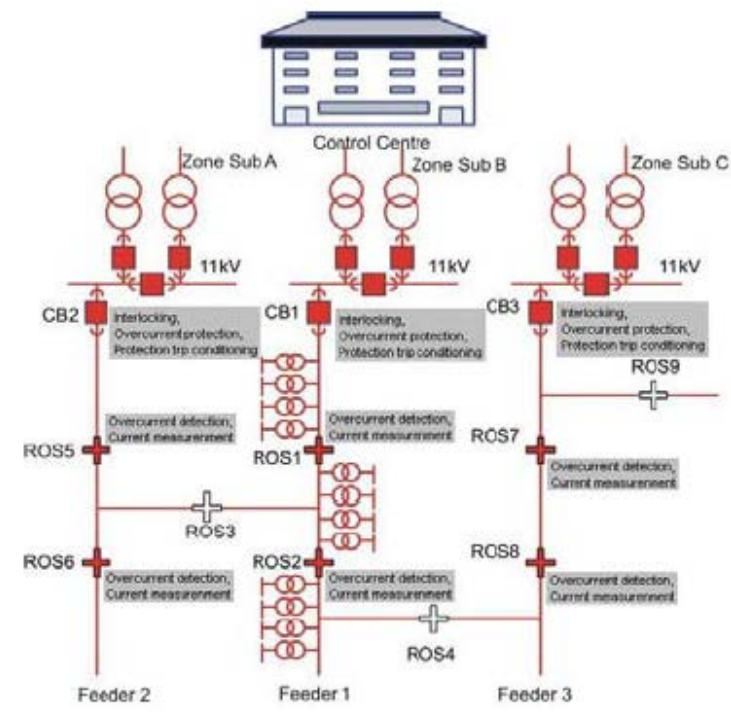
Control Centre

Zone Sub A

Zone Sub B

Zone Sub C

11kV

11kV

11kV

CB2

Interlocking, Overcurrent protection, Protection trip conditioning

CB1

Interlocking, Overcurrent protection, Protection trip conditioning

CB3

Interlocking, Overcurrent protection, Protection trip conditioning

ROS9

Overcurrent detection, Current measurement

ROS5

Overcurrent detection, Current measurement

ROS1

ROS7

Overcurrent detection, Current measurement

ROS3

ROS6

Overcurrent detection, Current measurement

ROS2

Overcurrent detection, Current measurement

ROS8

Overcurrent detection, Current measurement

ROS4

Feeder 2

Feeder 1

Feeder 3